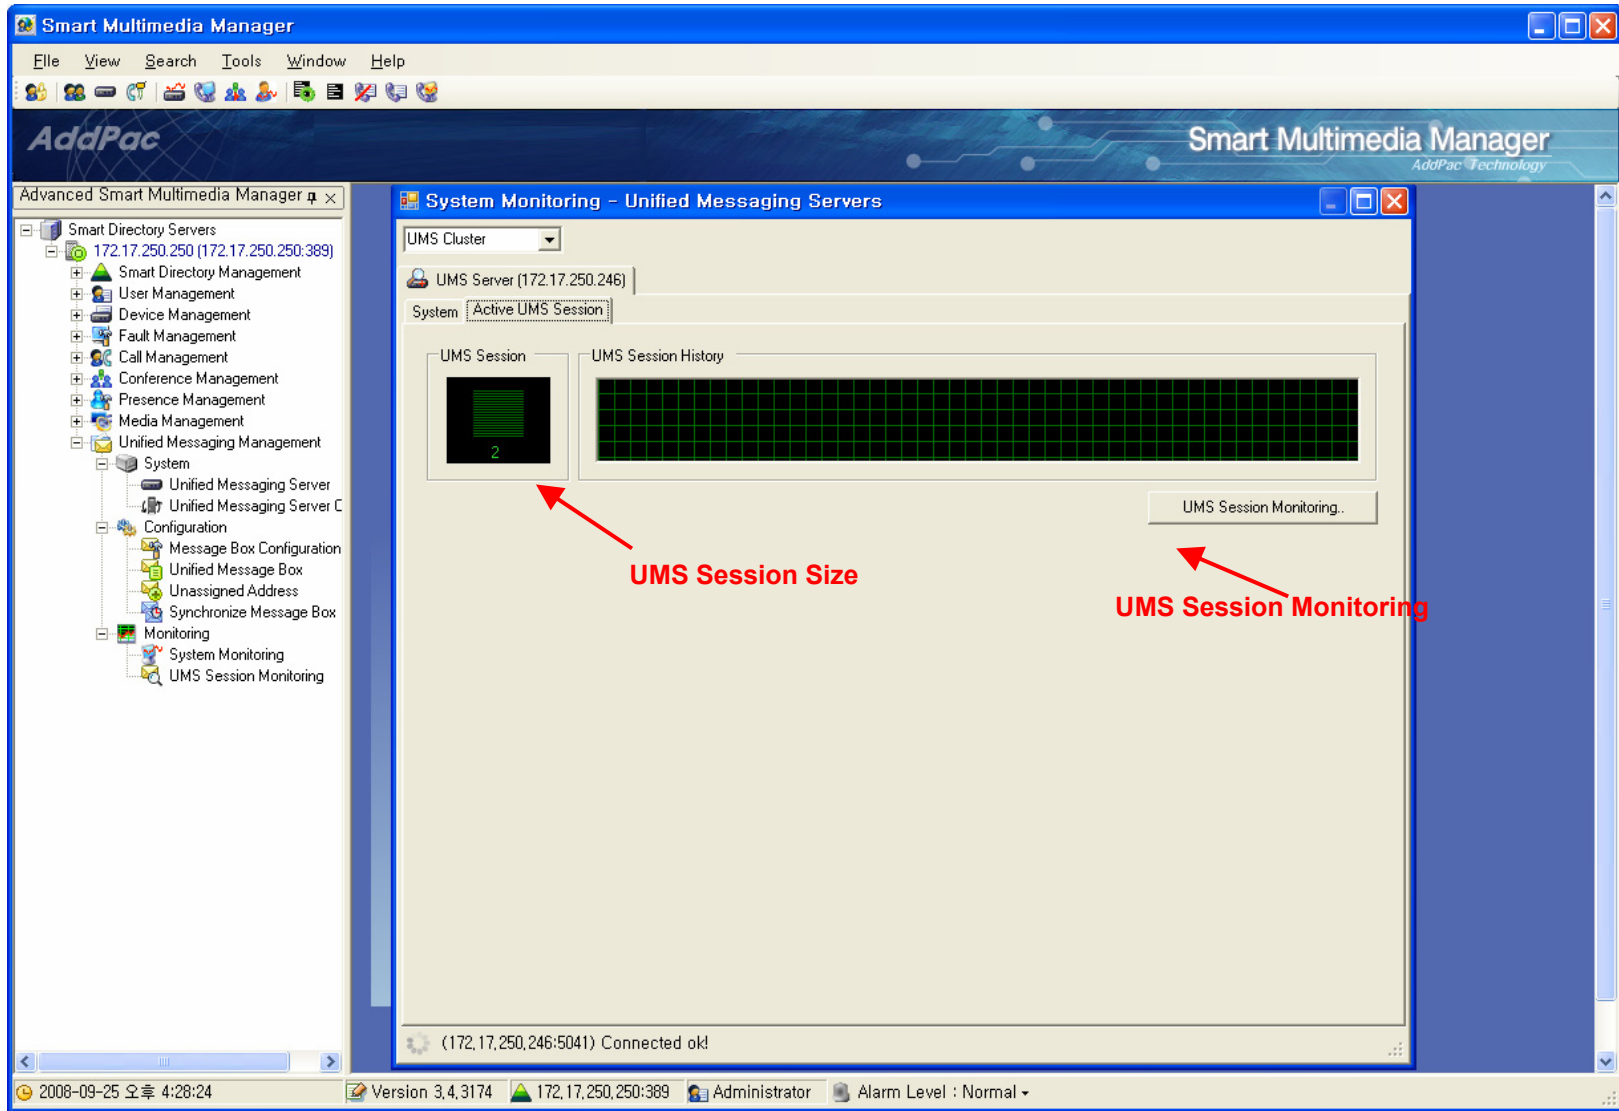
Smart Multimedia Manager

File View Search Tools Window Help

AddPac

Smart Multimedia Manager
AddPac Technology

Advanced Smart Multimedia Manager

Smart Directory Servers
172.17.250.250 (172.17.250.250:389)
Smart Directory Management
User Management
Device Management
Fault Management
Call Management
Conference Management
Presence Management
Media Management
Unified Messaging Management
System
Unified Messaging Server
Unified Messaging Server C
Configuration
Message Box Configuration
Unified Message Box
Unassigned Address
Synchronize Message Box
Monitoring
System Monitoring
UMS Session Monitoring

System Monitoring - Unified Messaging Servers

UMS Cluster

UMS Server (172.17.250.246)

System | Active UMS Session

UMS Session
2

UMS Session History

UMS Session Monitoring..

UMS Session Size

UMS Session Monitoring

(172.17.250.246:5041) Connected ok!

2008-09-25 오후 4:28:24 | Version 3.4.3174 | 172.17.250.250:389 | Administrator | Alarm Level : Normal